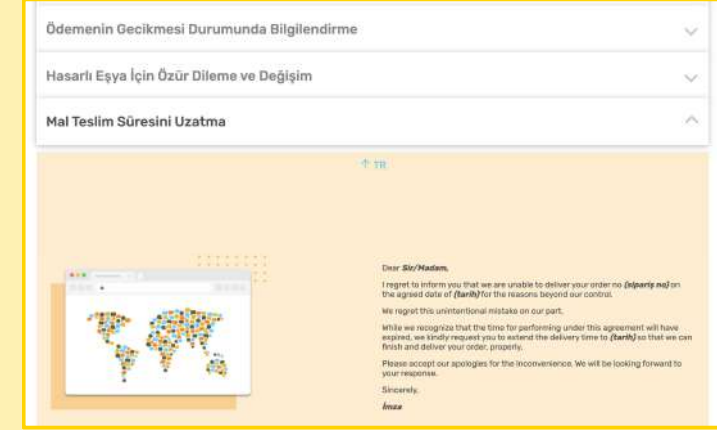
Ödemenin Gecikmesi Durumunda Bilgilendirme

Hasarlı Eşya İçin Özür Dileme ve Değişim

Mal Teslim Süresini Uzatma

↑ TR

Dear Sir/Madam,

I regret to inform you that we are unable to deliver your order no (sipariş no) on the agreed date of (tarih) for the reasons beyond our control.

We regret this unintentional mistake on our part.

While we recognize that the time for performing under this agreement will have expired, we kindly request you to extend the delivery time to (tarih) so that we can finish and deliver your order, properly.

Please accept our apologies for the inconvenience. We will be looking forward to your response.

Sincerely,

İmza